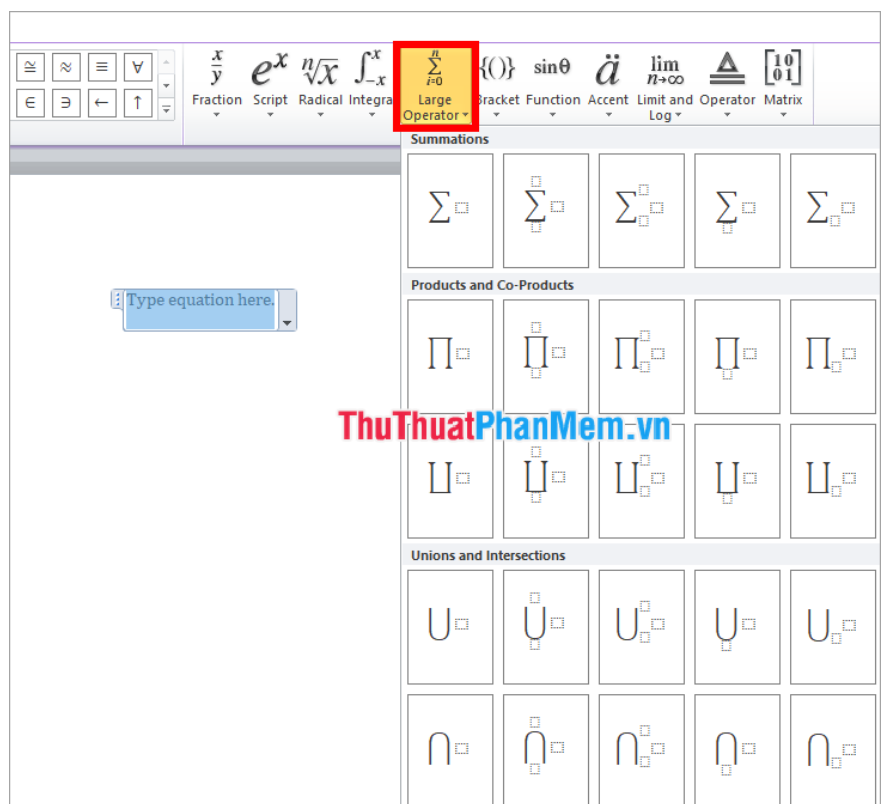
≅ ≈ ≡ ∀
∈ ∋ ← ↑

$\frac{x}{y}$ Fraction
$e^x$ Script
$\sqrt[n]{x}$ Radical
$\int_{-x}^{x}$ Integral
$\sum_{i=0}^{n}$ Large Operator
{()} Bracket
sinθ Function
ä Accent
$\lim_{n\to\infty}$ Limit and Log
Operator
$\begin{bmatrix}1&0\\0&1\end{bmatrix}$ Matrix

Type equation here.

Summations

Products and Co-Products

ThuThuatPhanMem.vn

Unions and Intersections